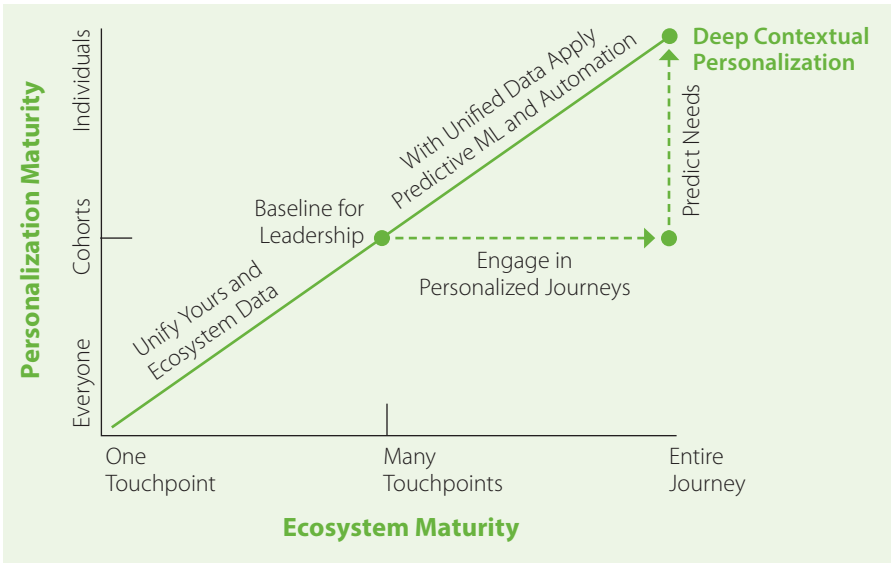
Personalization Maturity

Individuals

Cohorts

Everyone

Deep Contextual Personalization

With Unified Data Apply Predictive ML and Automation

Predict Needs

Baseline for Leadership

Engage in Personalized Journeys

Unify Yours and Ecosystem Data

One Touchpoint

Many Touchpoints

Entire Journey

Ecosystem Maturity